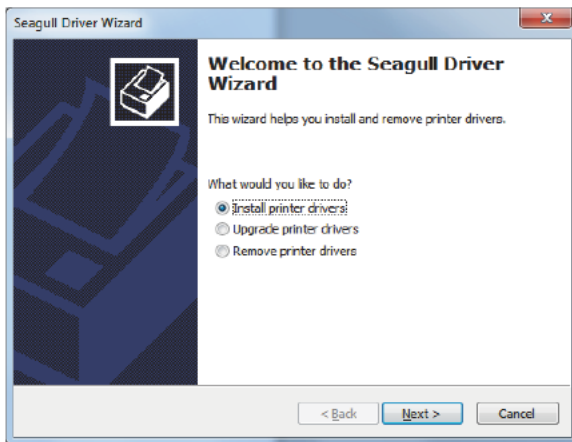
Seagull Driver Wizard

Welcome to the Seagull Driver Wizard

This wizard helps you install and remove printer drivers.

What would you like to do?

Install printer drivers

Upgrade printer drivers

Remove printer drivers

< Back

Next >

Cancel